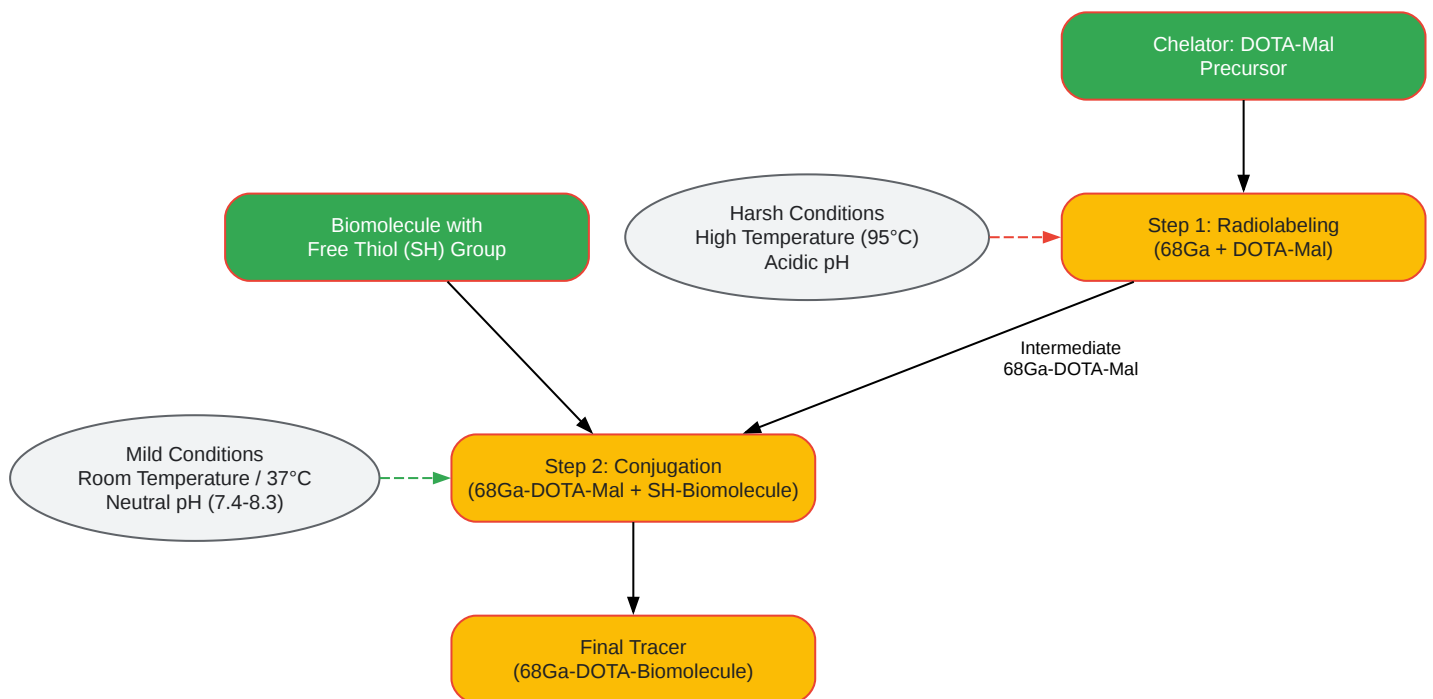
Chelator: DOTA-Mal
Precursor

Biomolecule with
Free Thiol (SH) Group

Harsh Conditions
High Temperature (95°C)
Acidic pH

Step 1: Radiolabeling
(68Ga + DOTA-Mal)

Intermediate
68Ga-DOTA-Mal

Mild Conditions
Room Temperature / 37°C
Neutral pH (7.4-8.3)

Step 2: Conjugation
(68Ga-DOTA-Mal + SH-Biomolecule)

Final Tracer
(68Ga-DOTA-Biomolecule)